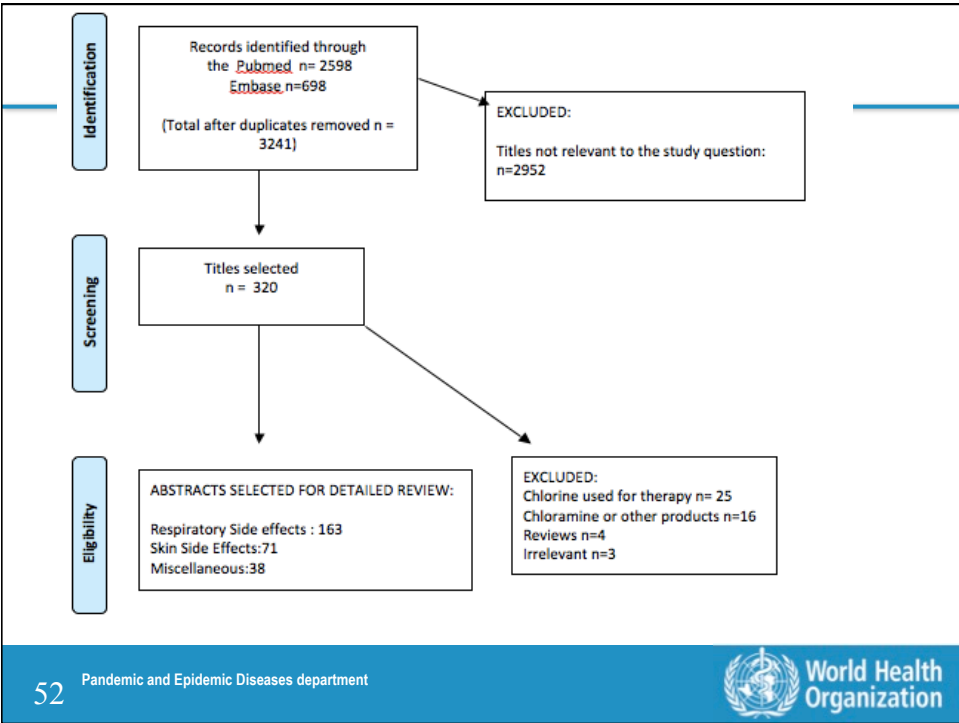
Identification

Records identified through the Pubmed n= 2598
Embase n=698

(Total after duplicates removed n = 3241)

EXCLUDED:

Titles not relevant to the study question: n=2952

Screening

Titles selected
n = 320

Eligibility

ABSTRACTS SELECTED FOR DETAILED REVIEW:

Respiratory Side effects : 163
Skin Side Effects:71
Miscellaneous:38

EXCLUDED:
Chlorine used for therapy n= 25
Chloramine or other products n=16
Reviews n=4
Irrelevant n=3

52 Pandemic and Epidemic Diseases department

World Health Organization